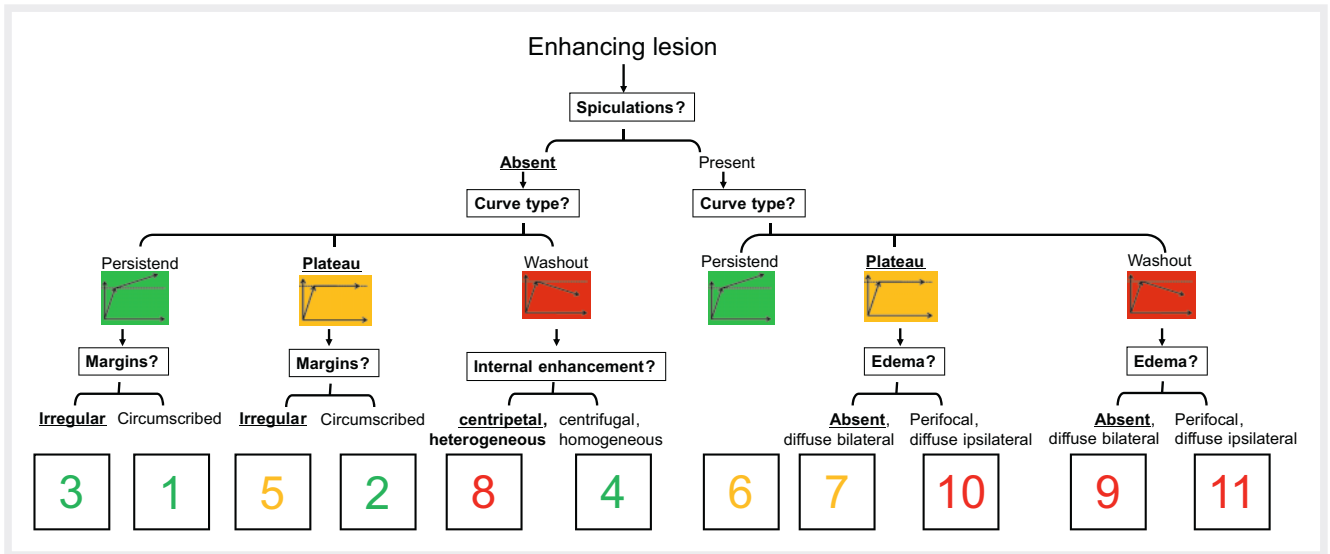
Enhancing lesion

Spiculations?

Absent

Present

Curve type?

Curve type?

Persistend

Plateau

Washout

Persistend

Plateau

Washout

Margins?

Margins?

Internal enhancement?

Edema?

Edema?

Irregular

Circumscribed

Irregular

Circumscribed

centripetal, heterogeneous

centrifugal, homogeneous

Absent, diffuse bilateral

Perifocal, diffuse ipsilateral

Absent, diffuse bilateral

Perifocal, diffuse ipsilateral

3

1

5

2

8

4

6

7

10

9

11